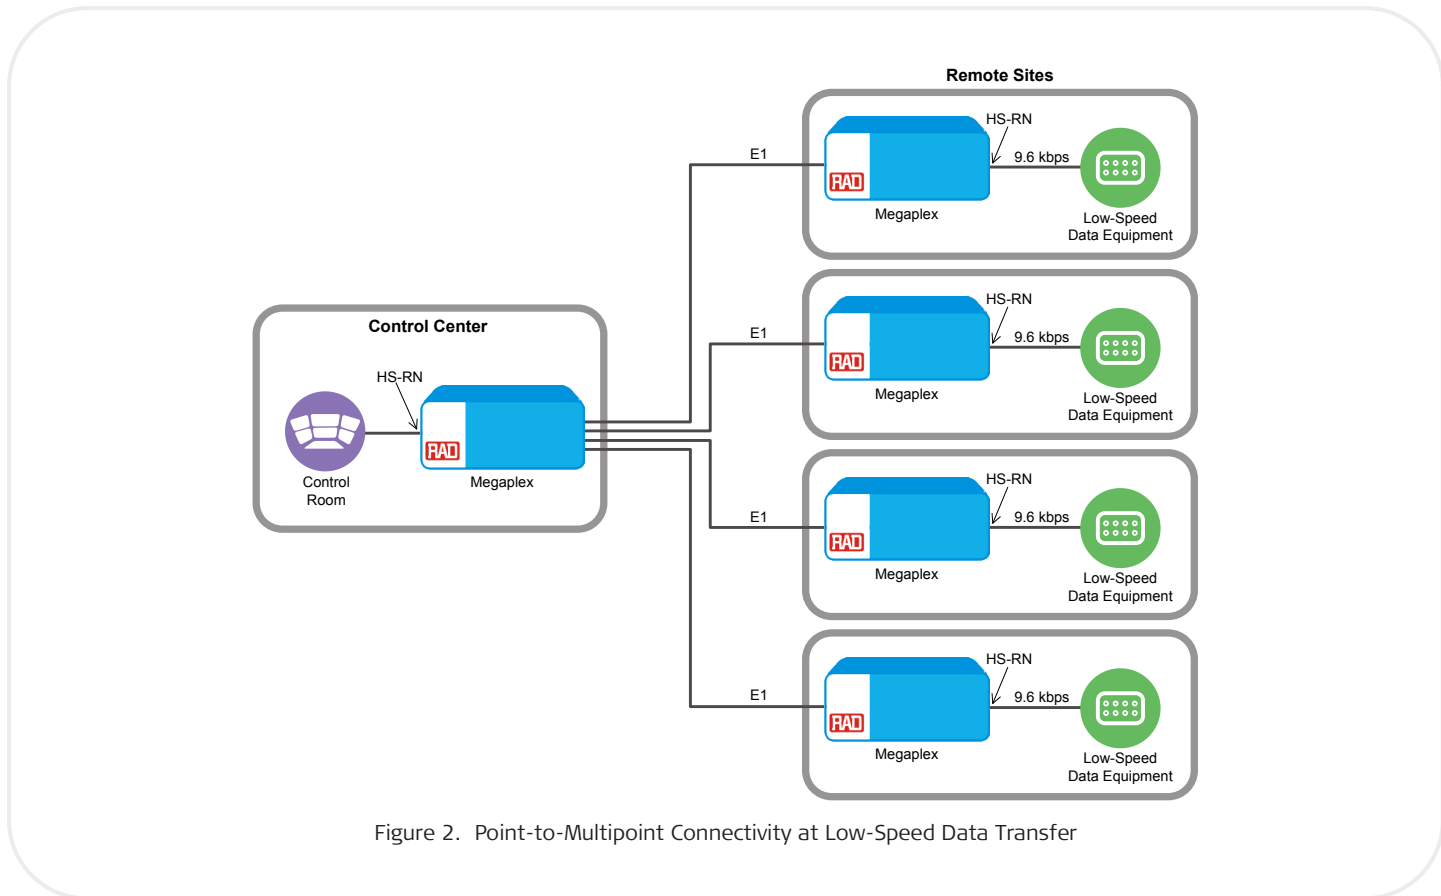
Remote Sites

E1

HS-RN

9.6 kbps

RAD

Megaplex

Low-Speed Data Equipment

E1

HS-RN

9.6 kbps

RAD

Megaplex

Low-Speed Data Equipment

Control Center

HS-RN

RAD

Control Room

Megaplex

E1

HS-RN

9.6 kbps

RAD

Megaplex

Low-Speed Data Equipment

E1

HS-RN

9.6 kbps

RAD

Megaplex

Low-Speed Data Equipment

Figure 2. Point-to-Multipoint Connectivity at Low-Speed Data Transfer